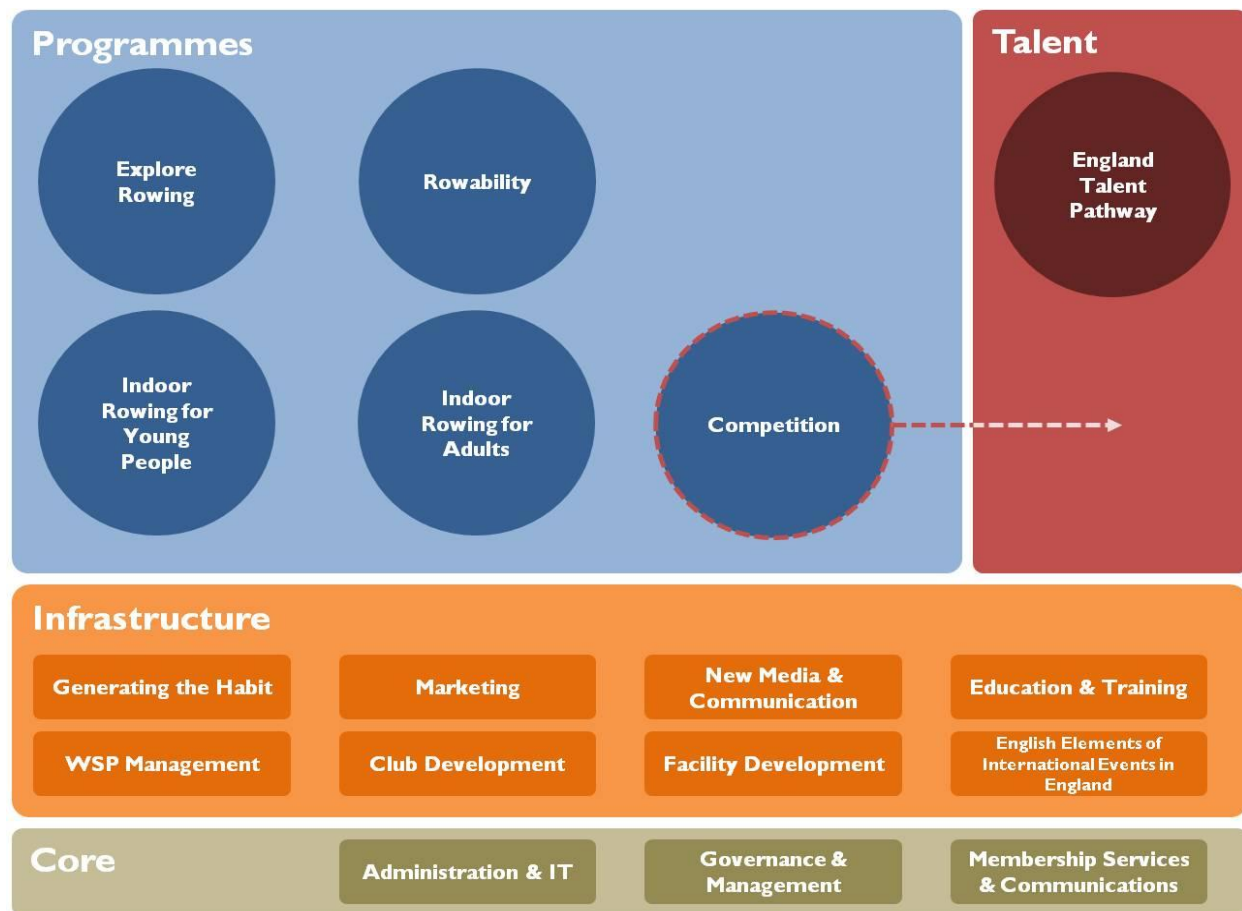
Programmes

Explore Rowing

Rowability

Indoor Rowing for Young People

Indoor Rowing for Adults

Competition

Talent

England Talent Pathway

Infrastructure

Generating the Habit

Marketing

New Media & Communication

Education & Training

WSP Management

Club Development

Facility Development

English Elements of International Events in England

Core

Administration & IT

Governance & Management

Membership Services & Communications